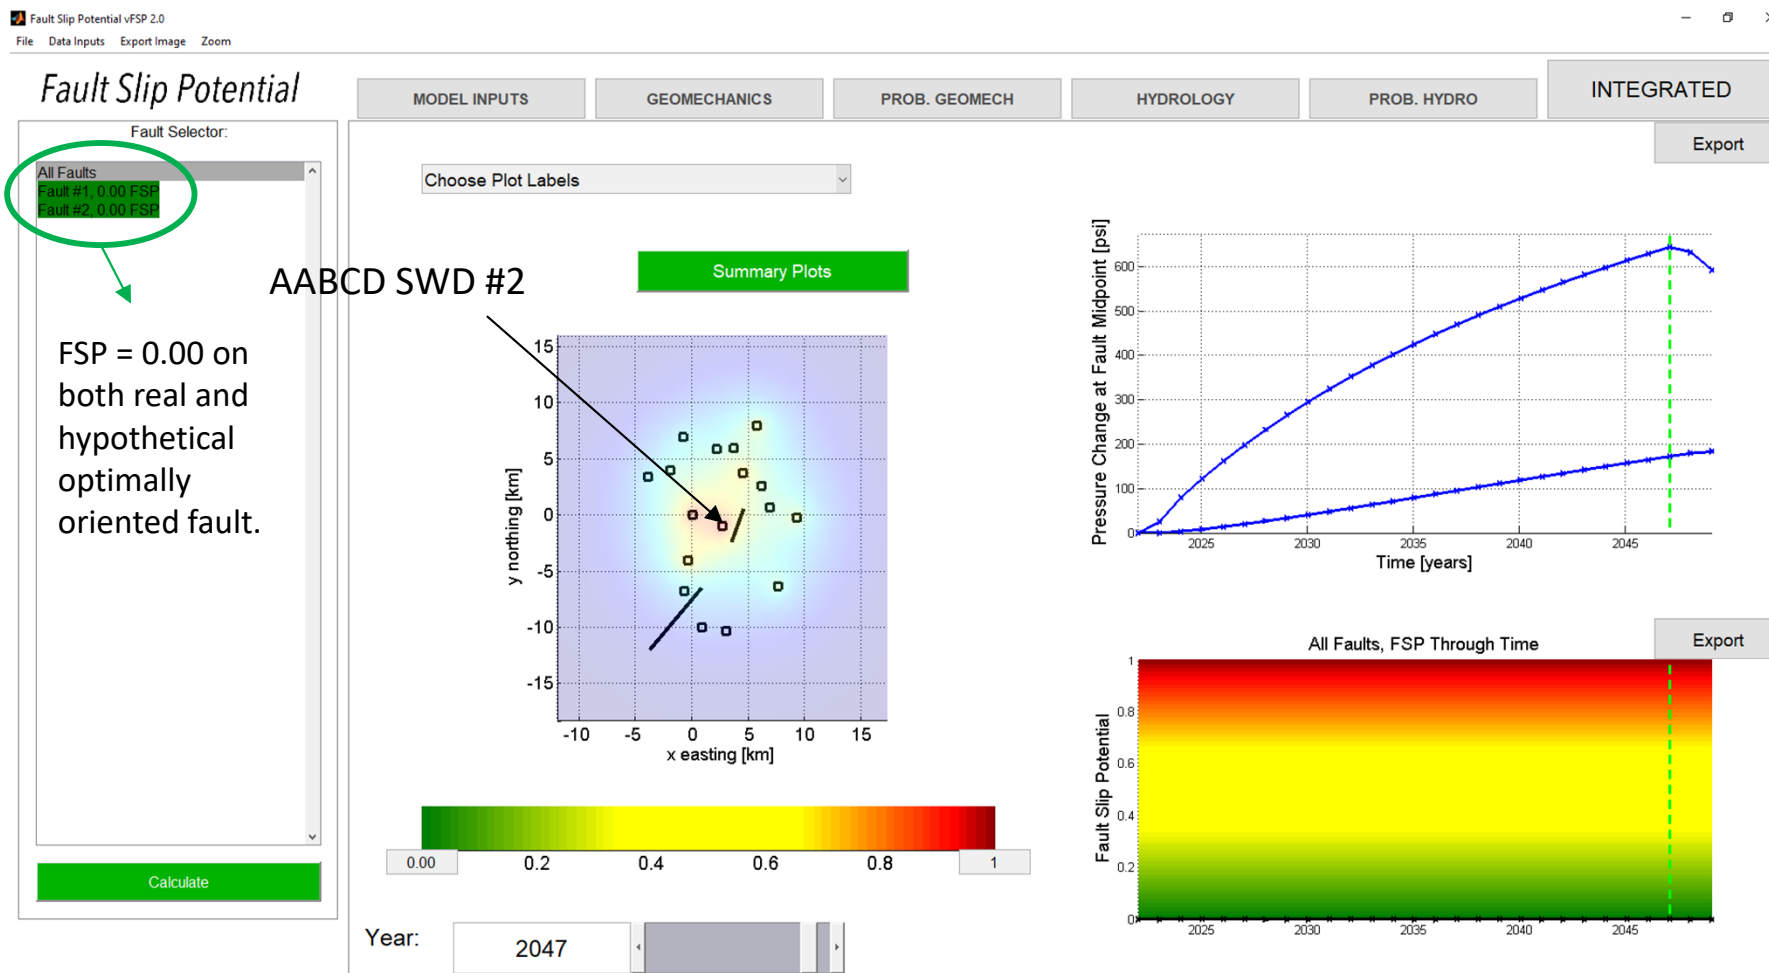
Fault Slip Potential vFSP 2.0
File Data Inputs Export Image Zoom

Fault Slip Potential

MODEL INPUTS GEOMECHANICS PROB. GEOMECH HYDROLOGY PROB. HYDRO INTEGRATED

Export

Fault Selector:
All Faults
Fault #1, 0.00 FSP
Fault #2, 0.00 FSP

FSP = 0.00 on both real and hypothetical optimally oriented fault.

Calculate

Choose Plot Labels

Summary Plots

AABCD SWD #2

15
10
5
0
-5
-10
-15
y northing [km]
-10 -5 0 5 10 15
x easting [km]

0.00 0.2 0.4 0.6 0.8 1

Year: 2047

Pressure Change at Fault Midpoint [psi]
600
500
400
300
200
100
0
2025 2030 2035 2040 2045
Time [years]

Export

All Faults, FSP Through Time
Fault Slip Potential
1
0.8
0.6
0.4
0.2
0
2025 2030 2035 2040 2045